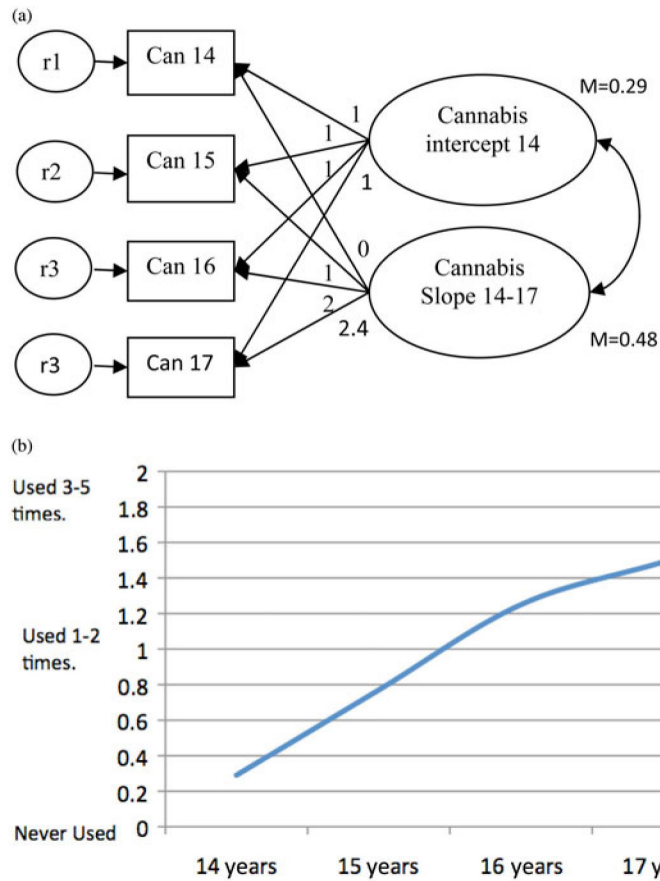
(a)

r1
Can 14
r2
Can 15
r3
Can 16
r3
Can 17

1
1
1
1
0
1
2
2.4

Cannabis intercept 14
M=0.29

Cannabis Slope 14-17
M=0.48

(b)

Used 3-5 times.
Used 1-2 times.
Never Used

2
1.8
1.6
1.4
1.2
1
0.8
0.6
0.4
0.2
0

14 years
15 years
16 years
17 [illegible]